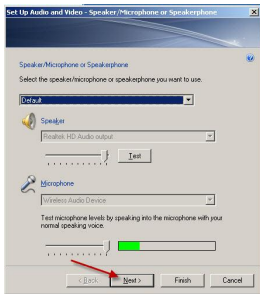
Set Up Audio and Video - Speaker/Microphone or Speakerphone

Speaker/Microphone or Speakerphone

Select the speaker/microphone or speakerphone you want to use.

Default

Speaker

Realtek HD Audio output

Test

Microphone

Wireless Audio Device

Test microphone levels by speaking into the microphone with your normal speaking voice.

< Back

Next >

Finish

Cancel